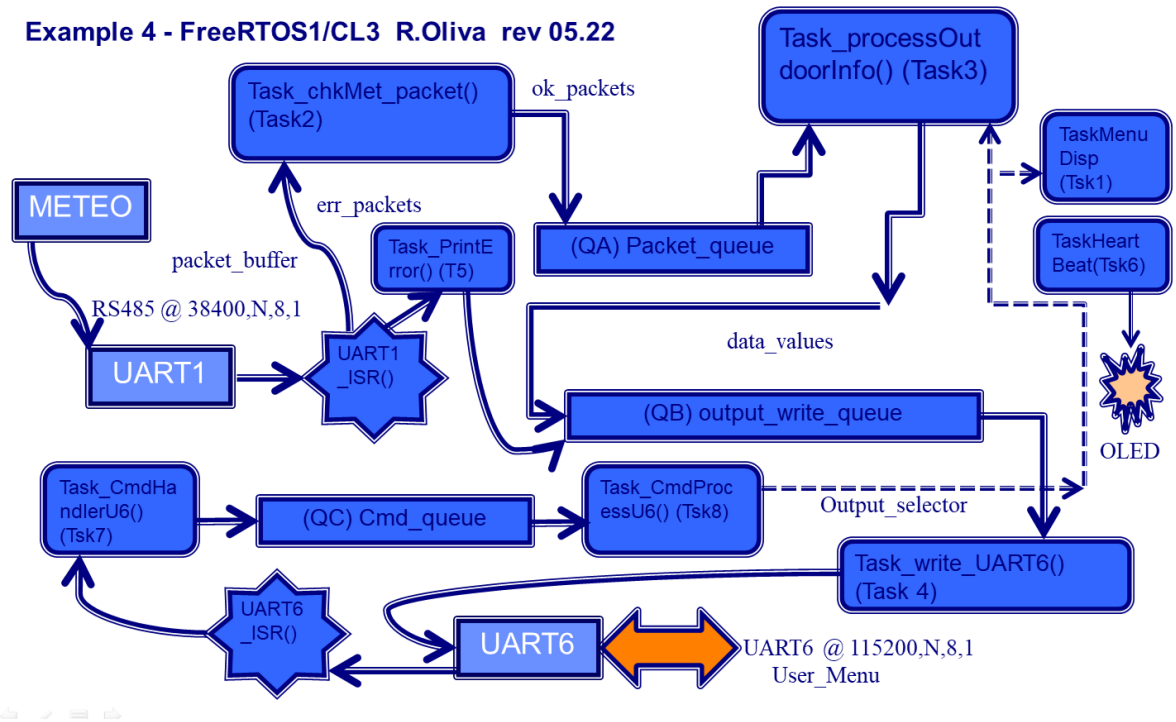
Example 4 - FreeRTOS1/CL3 R.Oliva rev 05.22

Task_chkMet_packet() (Task2)

ok_packets

Task_processOutdoorInfo() (Task3)

TaskMenuDisp (Tsk1)

TaskHeartBeat(Tsk6)

METEO

err_packets

packet_buffer

Task_PrintError() (T5)

(QA) Packet_queue

RS485 @ 38400,N,8,1

UART1

UART1_ISR()

data_values

(QB) output_write_queue

OLED

Task_CmdHandlerU6() (Tsk7)

(QC) Cmd_queue

Task_CmdProcessU6() (Tsk8)

Output_selector

Task_write_UART6() (Task 4)

UART6_ISR()

UART6

UART6 @ 115200,N,8,1
User_Menu